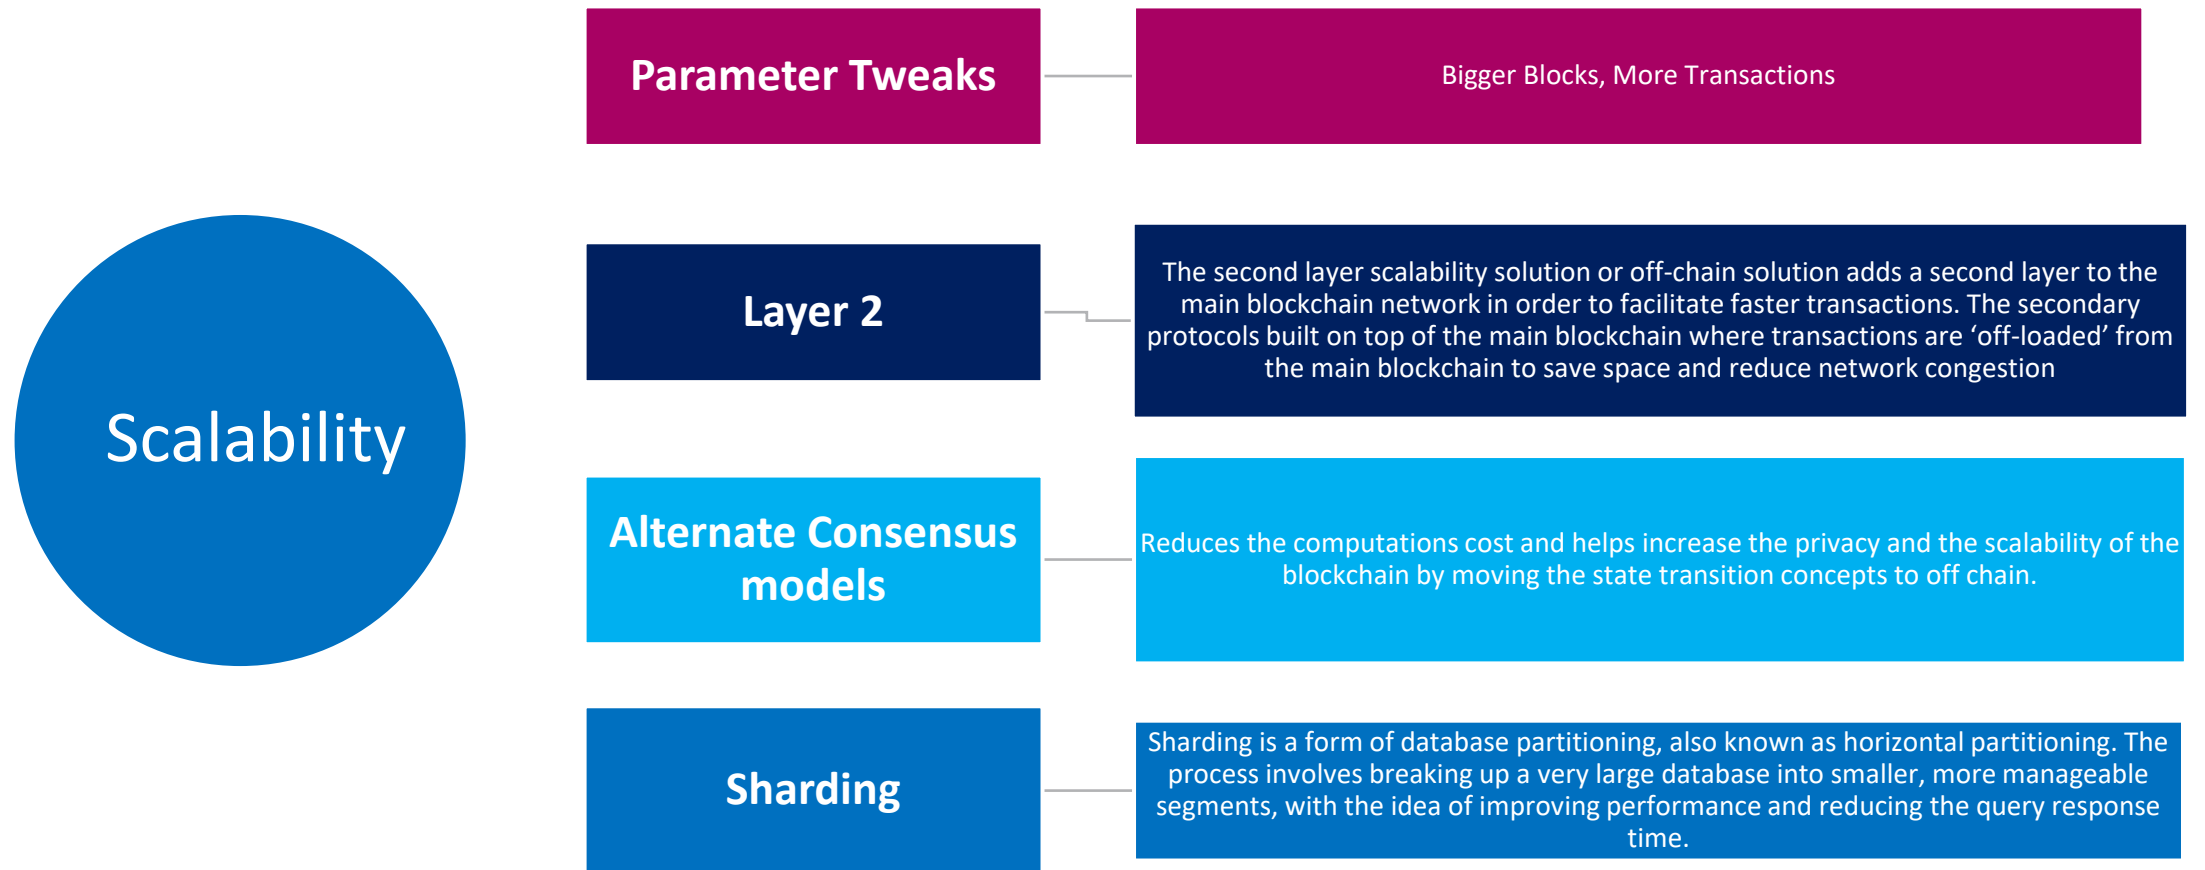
Scalability

Parameter Tweaks

Bigger Blocks, More Transactions

Layer 2

The second layer scalability solution or off-chain solution adds a second layer to the main blockchain network in order to facilitate faster transactions. The secondary protocols built on top of the main blockchain where transactions are 'off-loaded' from the main blockchain to save space and reduce network congestion

Alternate Consensus models

Reduces the computations cost and helps increase the privacy and the scalability of the blockchain by moving the state transition concepts to off chain.

Sharding

Sharding is a form of database partitioning, also known as horizontal partitioning. The process involves breaking up a very large database into smaller, more manageable segments, with the idea of improving performance and reducing the query response time.